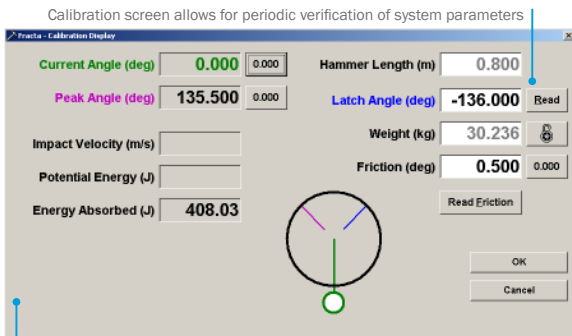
Calibration screen allows for periodic verification of system parameters

Fracta - Calibration Display

Current Angle (deg) 0.000 0.000

Peak Angle (deg) 135.500 0.000

Impact Velocity (m/s)

Potential Energy (J)

Energy Absorbed (J) 408.03

Hammer Length (m) 0.800

Latch Angle (deg) -136.000 Read

Weight (kg) 30.236

Friction (deg) 0.500 0.000

Read Friction

OK

Cancel